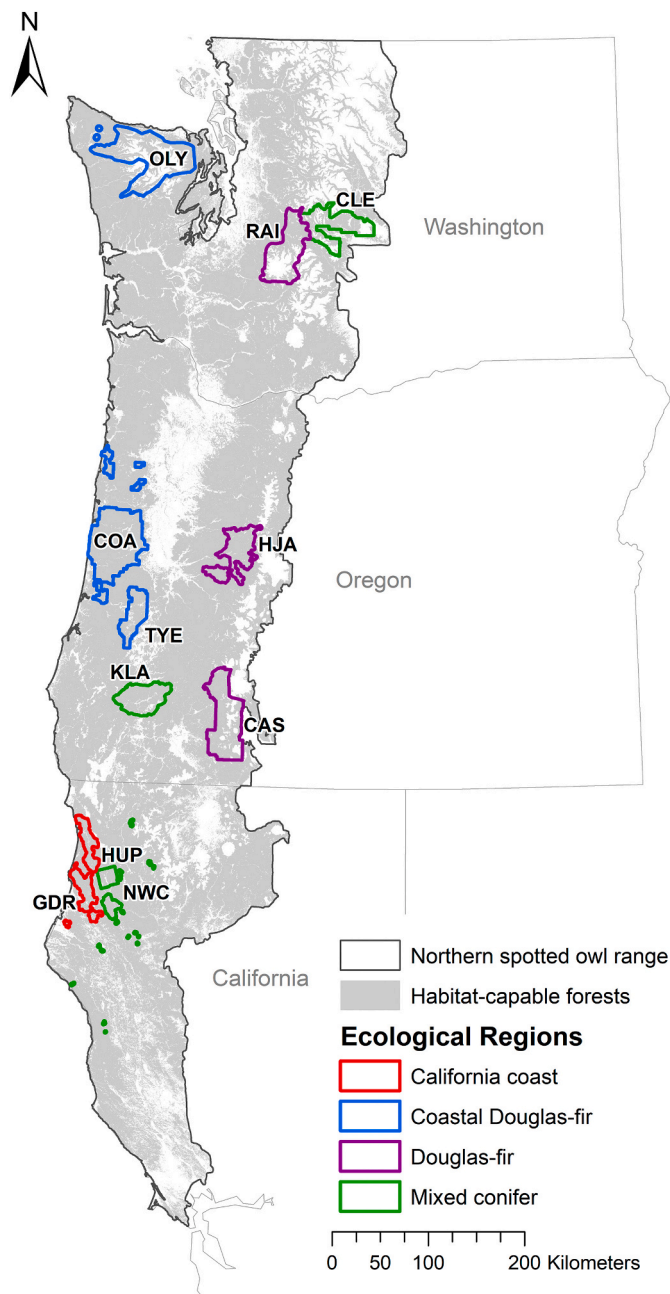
N

OLY

CLE

RAI

Washington

COA

HJA

Oregon

TYE

KLA

CAS

HUP

NWC

GDR

California

Northern spotted owl range

Habitat-capable forests

Ecological Regions

California coast

Coastal Douglas-fir

Douglas-fir

Mixed conifer

0 25 50 100 200 Kilometers